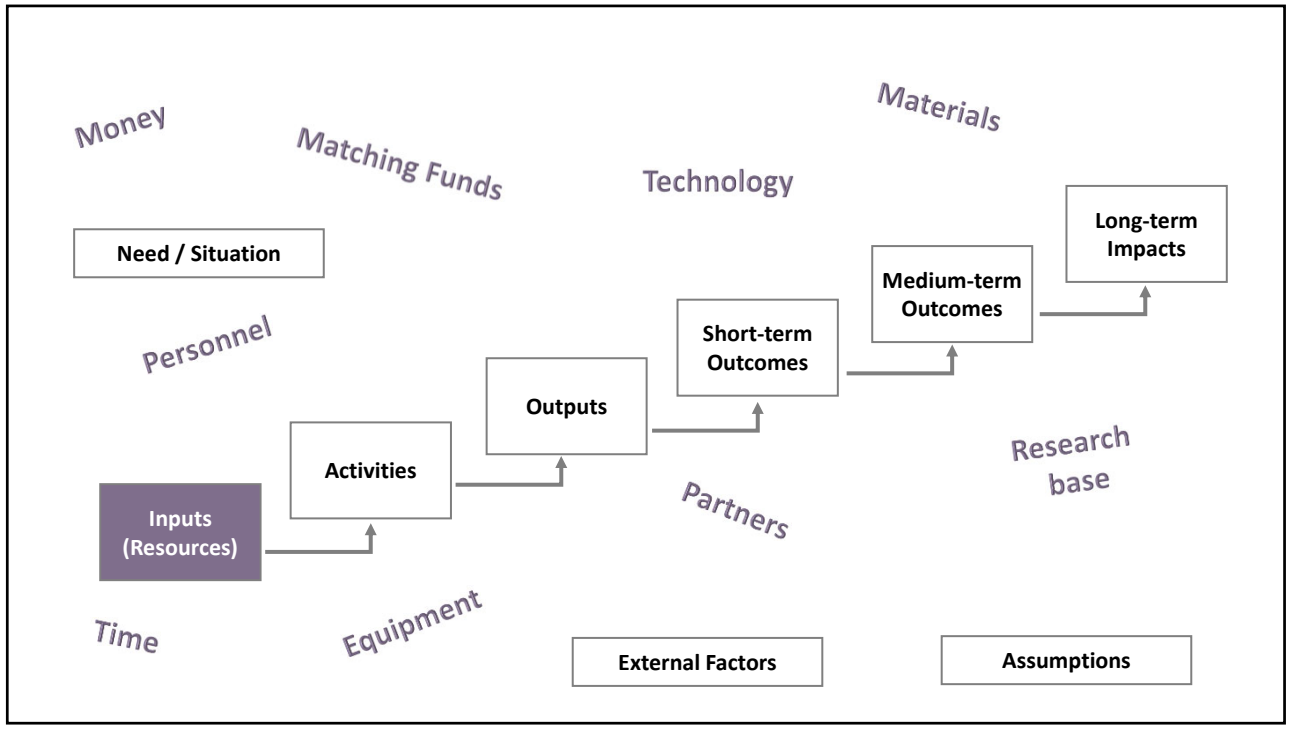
Money

Matching Funds

Technology

Materials

Need / Situation

Long-term Impacts

Medium-term Outcomes

Personnel

Short-term Outcomes

Outputs

Activities

Research base

Partners

Inputs (Resources)

Time

Equipment

External Factors

Assumptions